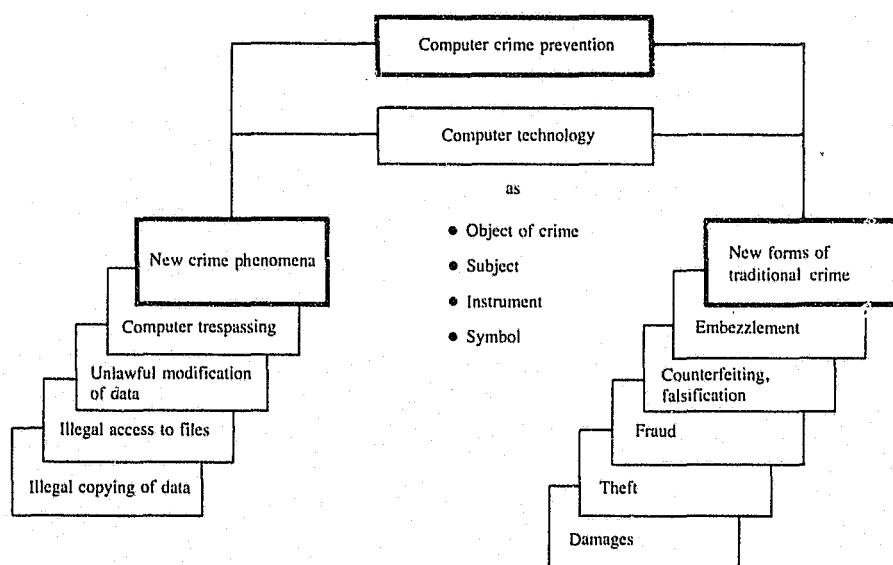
Computer crime prevention

Computer technology

as

- Object of crime
- Subject
- Instrument
- Symbol

New crime phenomena

Computer trespassing

Unlawful modification of data

Illegal access to files

Illegal copying of data

New forms of traditional crime

Embezzlement

Counterfeiting, falsification

Fraud

Theft

Damages